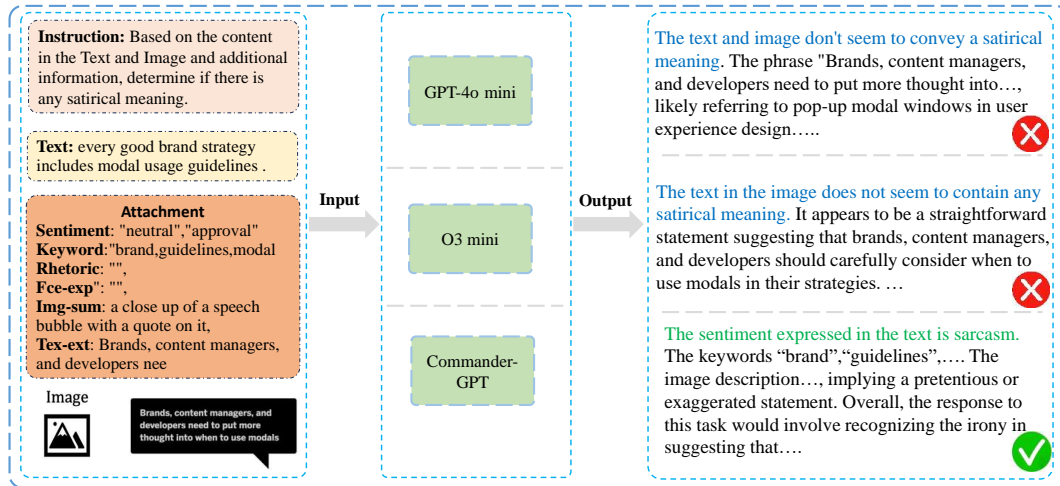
**Instruction:** Based on the content in the Text and Image and additional information, determine if there is any satirical meaning.

**Text:** every good brand strategy includes modal usage guidelines .

**Attachment**
**Sentiment**: "neutral","approval"
**Keyword**:"brand,guidelines,modal
**Rhetoric**: "",
**Fce-exp**: "",
**Img-sum**: a close up of a speech bubble with a quote on it,
**Tex-ext**: Brands, content managers, and developers nee

Image

Brands, content managers, and developers need to put more thought into when to use modals

Input

GPT-4o mini

O3 mini

Commander-GPT

Output

The text and image don't seem to convey a satirical meaning. The phrase "Brands, content managers, and developers need to put more thought into…, likely referring to pop-up modal windows in user experience design…..

The text in the image does not seem to contain any satirical meaning. It appears to be a straightforward statement suggesting that brands, content managers, and developers should carefully consider when to use modals in their strategies. …

The sentiment expressed in the text is sarcasm. The keywords “brand”,“guidelines”,…. The image description…, implying a pretentious or exaggerated statement. Overall, the response to this task would involve recognizing the irony in suggesting that….